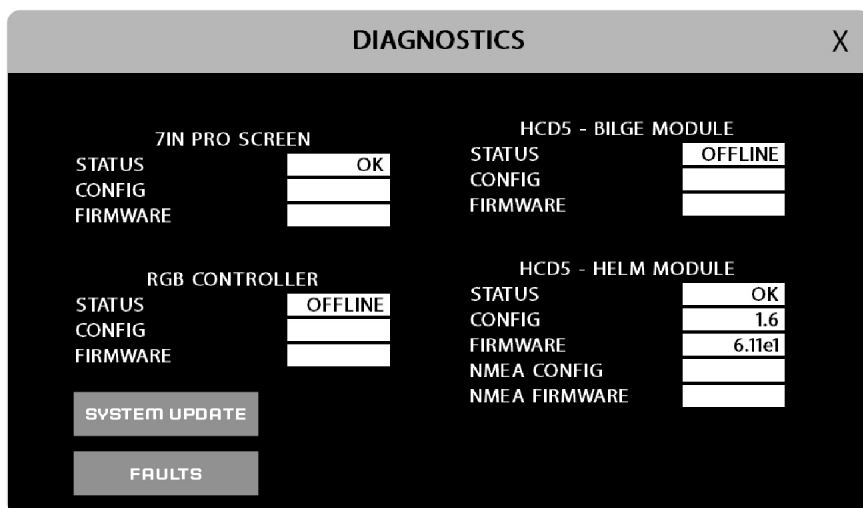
DIAGNOSTICS X

7IN PRO SCREEN
STATUS OK
CONFIG
FIRMWARE

RGB CONTROLLER
STATUS OFFLINE
CONFIG
FIRMWARE

SYSTEM UPDATE

FAULTS

HCD5 - BILGE MODULE
STATUS OFFLINE
CONFIG
FIRMWARE

HCD5 - HELM MODULE
STATUS OK
CONFIG 1.6
FIRMWARE 6.11e1
NMEA CONFIG
NMEA FIRMWARE